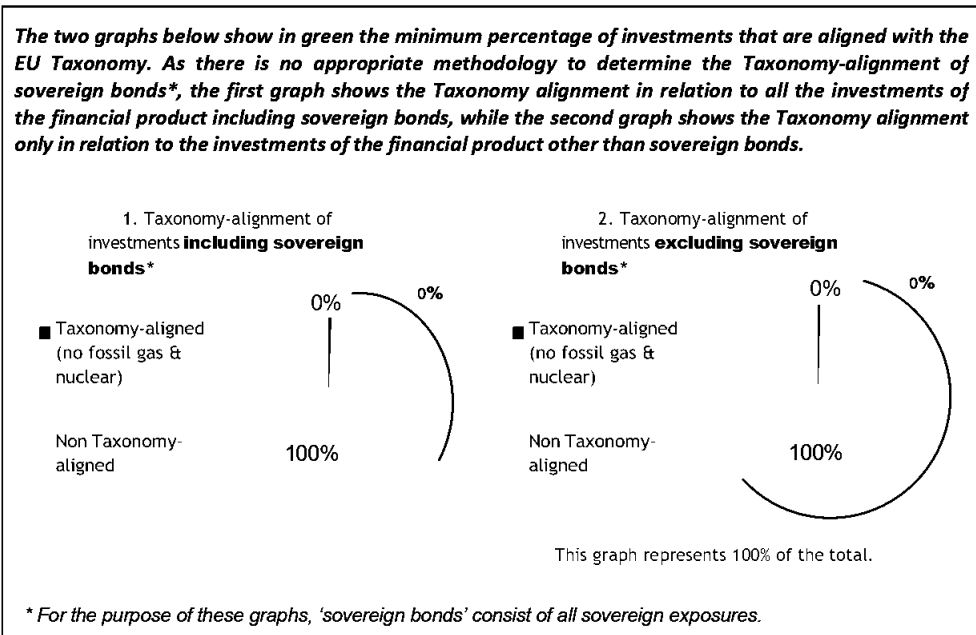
The two graphs below show in green the minimum percentage of investments that are aligned with the EU Taxonomy. As there is no appropriate methodology to determine the Taxonomy-alignment of sovereign bonds*, the first graph shows the Taxonomy alignment in relation to all the investments of the financial product including sovereign bonds, while the second graph shows the Taxonomy alignment only in relation to the investments of the financial product other than sovereign bonds.

1. Taxonomy-alignment of investments **including sovereign bonds***

0%

0%

Taxonomy-aligned (no fossil gas & nuclear)

Non Taxonomy-aligned

100%

2. Taxonomy-alignment of investments **excluding sovereign bonds***

0%

0%

Taxonomy-aligned (no fossil gas & nuclear)

Non Taxonomy-aligned

100%

This graph represents 100% of the total.

* For the purpose of these graphs, 'sovereign bonds' consist of all sovereign exposures.